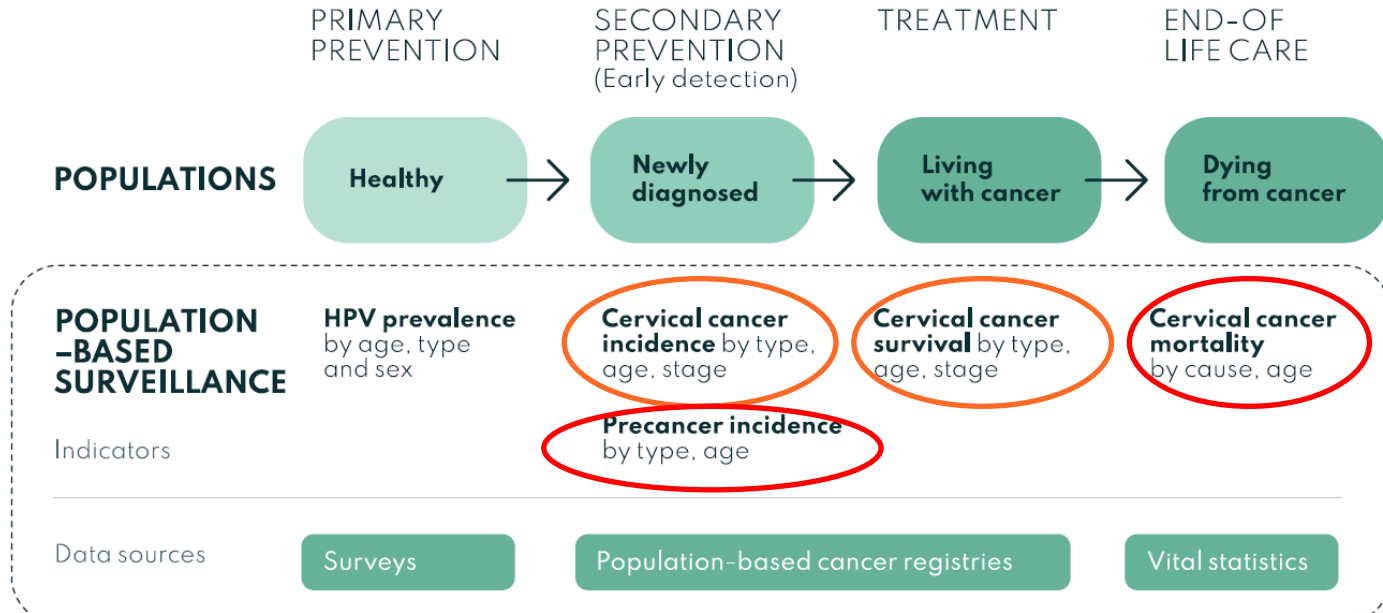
PRIMARY PREVENTION

SECONDARY PREVENTION (Early detection)

TREATMENT

END-OF LIFE CARE

POPULATIONS

Healthy

Newly diagnosed

Living with cancer

Dying from cancer

POPULATION –BASED SURVEILLANCE

Indicators

HPV prevalence by age, type and sex

Cervical cancer incidence by type, age, stage

Precancer incidence by type, age

Cervical cancer survival by type, age, stage

Cervical cancer mortality by cause, age

Data sources

Surveys

Population-based cancer registries

Vital statistics